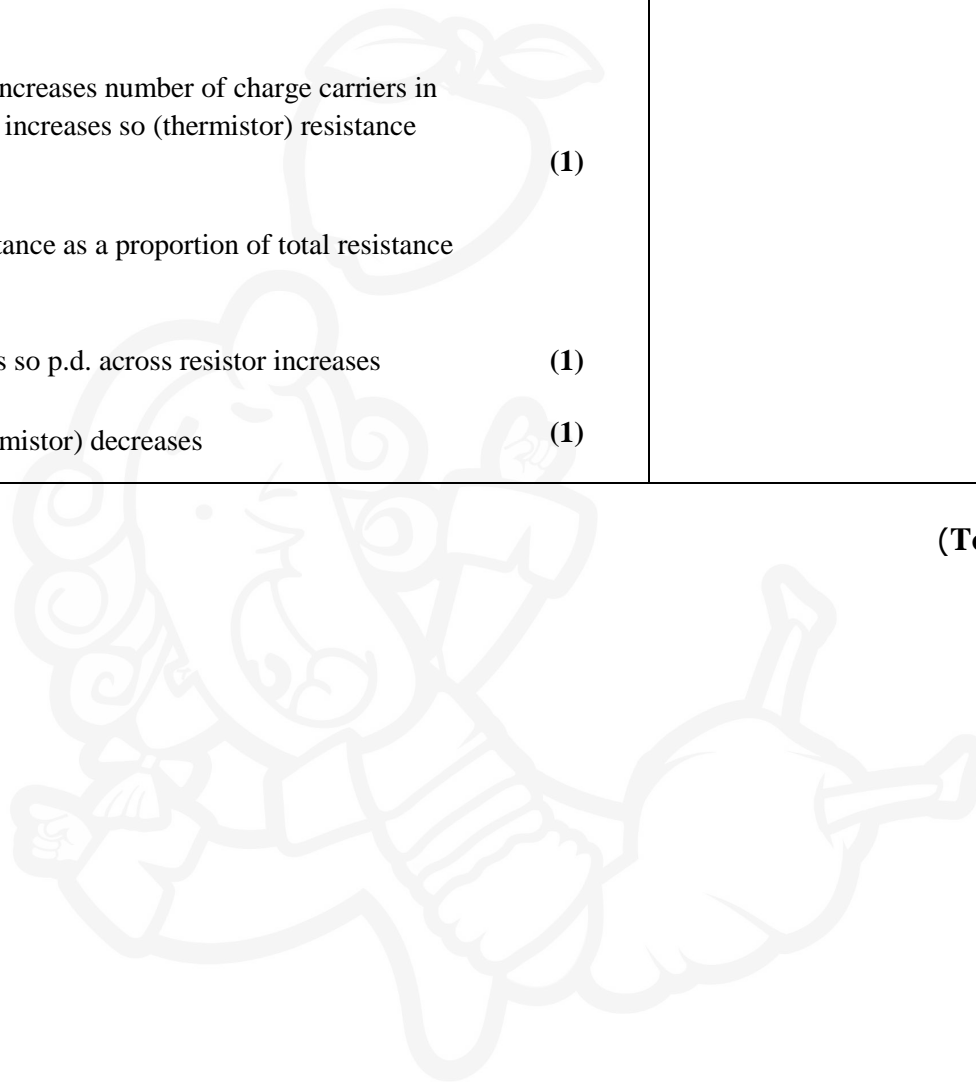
ncreases number of charge carriers in
increases so (thermistor) resistance

**(1)**

tance as a proportion of total resistance

s so p.d. across resistor increases **(1)**

mistor) decreases **(1)**

**(T**